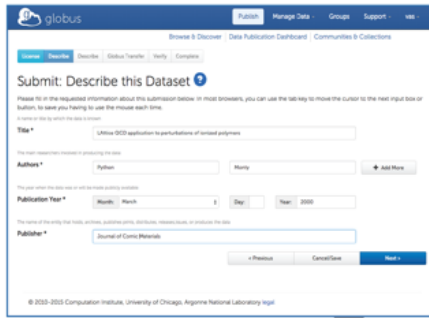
globus

Publish | Manage Data | Groups | Support | vas

Browse & Discover | Data Publication Dashboard | Communities & Collections

License | Describe | Describe | Globus Transfer | Verify | Complete

Submit: Describe this Dataset

Please fill in the requested information about this submission below. In most browsers, you can use the tab key to move the cursor to the next input box or button, to save you having to use the mouse each time.

A name or title by which the data is known

Title *

Lifetox QCD application to perturbations of ionized polymers

The main researchers involved in producing the data

Authors *

Python | Monty | + Add More

The year when the data was or will be made publicly available

Publication Year * Month: March | Day: | Year: 2000

The name of the entity that holds, archives, publishes prints, distributes, releases issues, or produces the data

Publisher *

Journal of Comic Materials

< Previous | Cancel/Save | Next >

© 2010–2015 Computation Institute, University of Chicago, Argonne National Laboratory legal